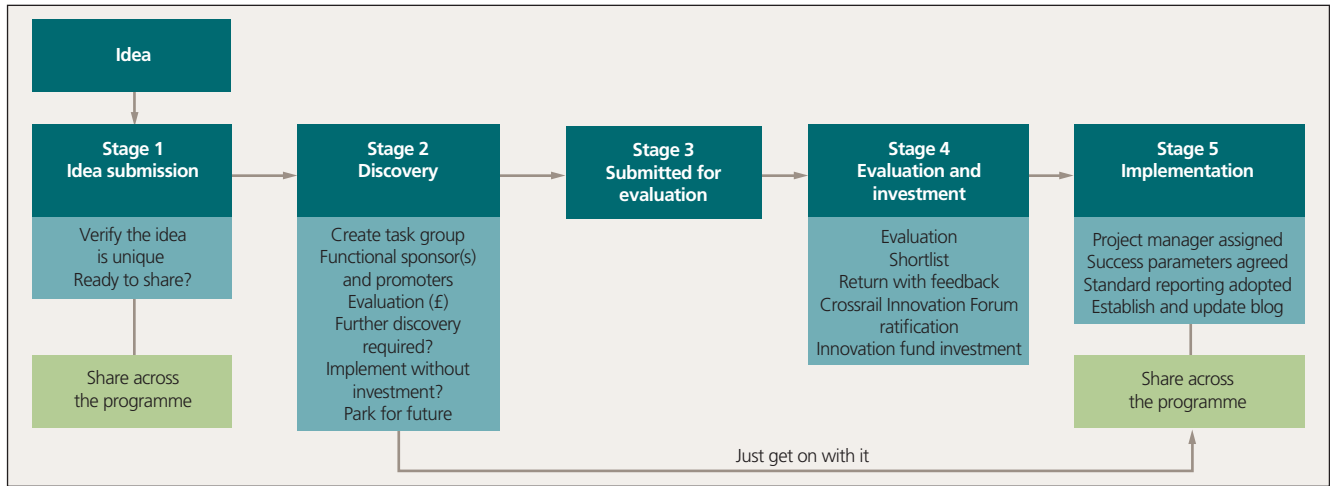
Idea

Stage 1
Idea submission

Verify the idea is unique
Ready to share?

Share across the programme

Stage 2
Discovery

Create task group
Functional sponsor(s) and promoters
Evaluation (£)
Further discovery required?
Implement without investment?
Park for future

Stage 3
Submitted for evaluation

Stage 4
Evaluation and investment

Evaluation
Shortlist
Return with feedback
Crossrail Innovation Forum ratification
Innovation fund investment

Stage 5
Implementation

Project manager assigned
Success parameters agreed
Standard reporting adopted
Establish and update blog

Share across the programme

Just get on with it